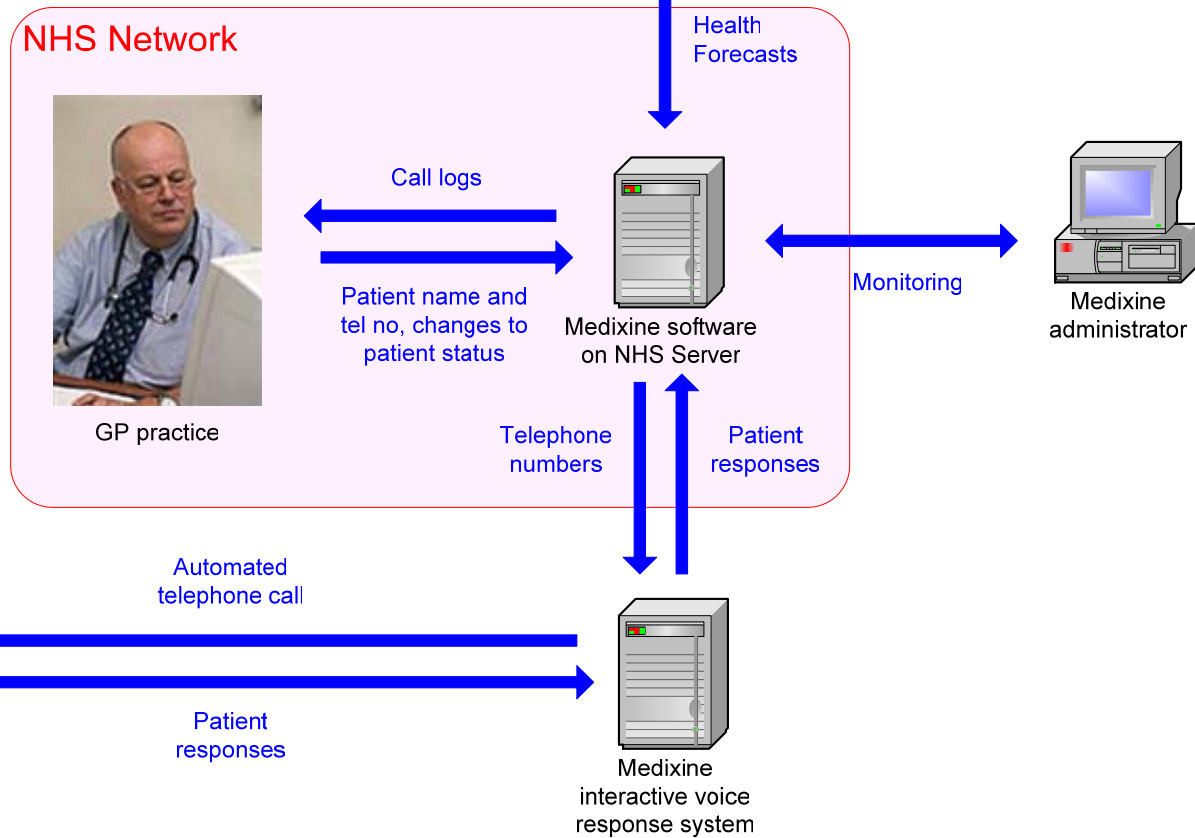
NHS Network

Health Forecasts

Call logs

Patient name and tel no, changes to patient status

Medixine software on NHS Server

Monitoring

Medixine administrator

GP practice

Telephone numbers

Patient responses

Automated telephone call

Patient responses

Medixine interactive voice response system